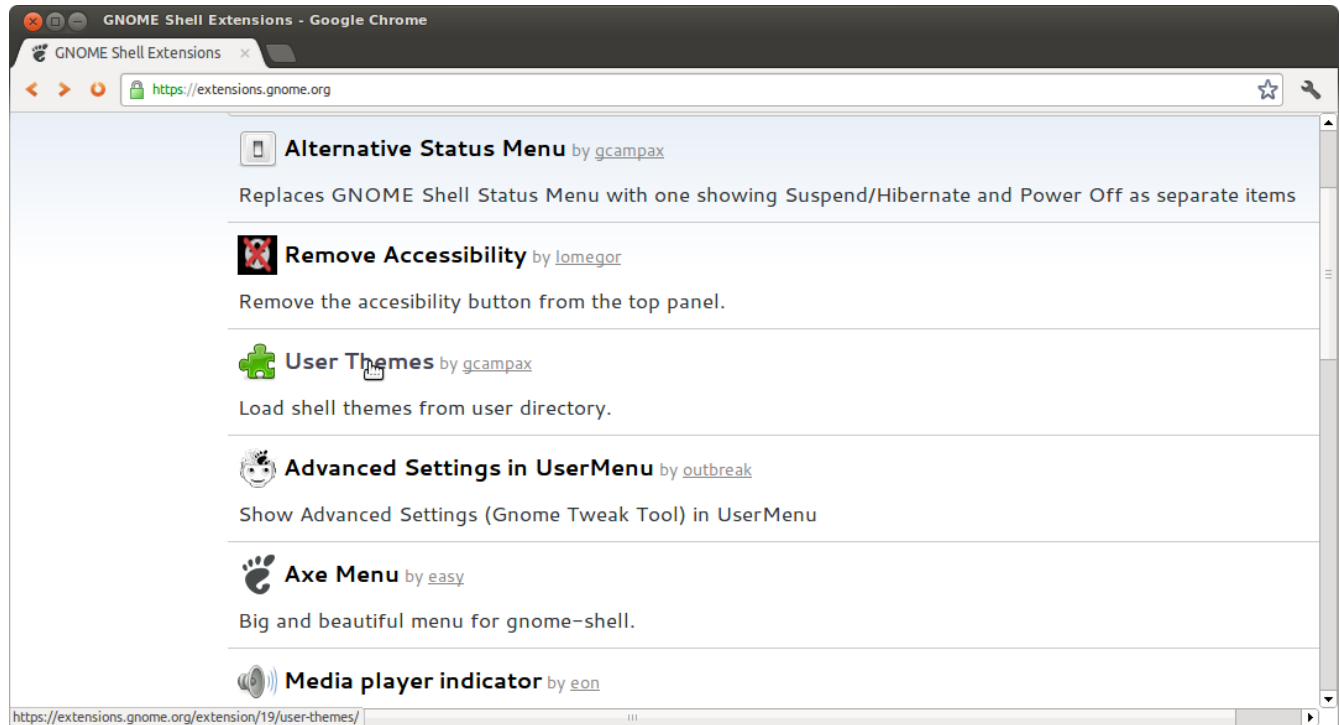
GNOME Shell Extensions - Google Chrome

GNOME Shell Extensions ×

https://extensions.gnome.org

Alternative Status Menu by gcampax

Replaces GNOME Shell Status Menu with one showing Suspend/Hibernate and Power Off as separate items

Remove Accessibility by lomegor

Remove the accesibility button from the top panel.

User Themes by gcampax

Load shell themes from user directory.

Advanced Settings in UserMenu by outbreak

Show Advanced Settings (Gnome Tweak Tool) in UserMenu

Axe Menu by easy

Big and beautiful menu for gnome-shell.

Media player indicator by eon

https://extensions.gnome.org/extension/19/user-themes/